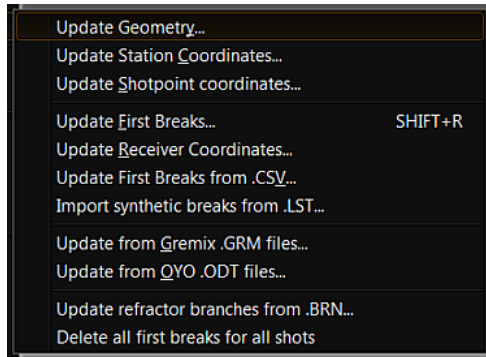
Update Geometry...
Update Station Coordinates...
Update Shotpoint coordinates...

Update First Breaks... SHIFT+R
Update Receiver Coordinates...
Update First Breaks from .CSV...
Import synthetic breaks from .LST...

Update from Gremix .GRM files...
Update from OYO .ODT files...

Update refractor branches from .BRN...
Delete all first breaks for all shots